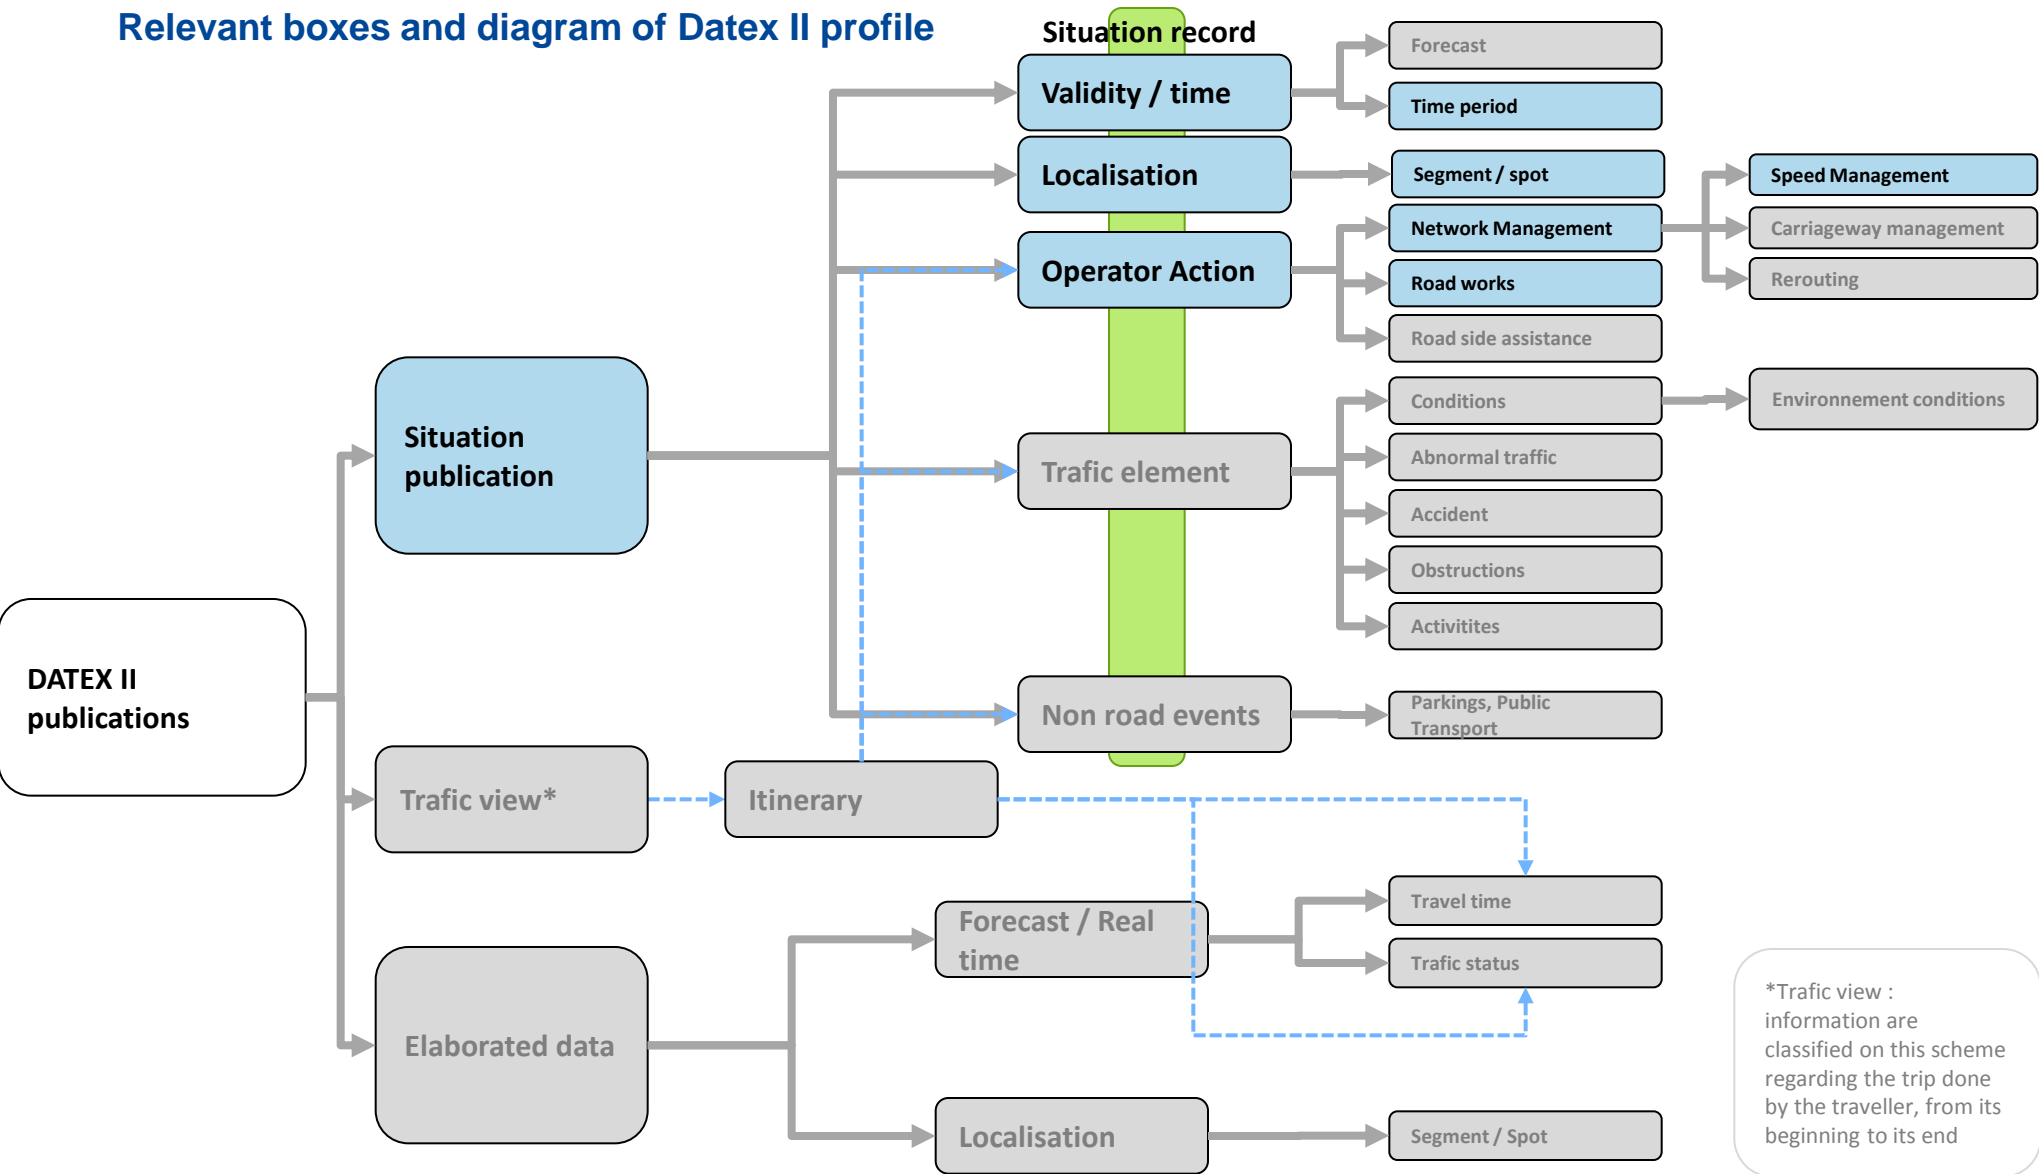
Relevant boxes and diagram of Datex II profile

Situation record

Validity / time

Forecast

Time period

Localisation

Segment / spot

Speed Management

Network Management

Carriageway management

Operator Action

Road works

Rerouting

Road side assistance

Conditions

Environnement conditions

Situation publication

Trafic element

Abnormal traffic

Accident

Obstructions

Activitites

DATEX II publications

Non road events

Parkings, Public Transport

Trafic view*

Itinerary

Travel time

Forecast / Real time

Trafic status

*Trafic view : information are classified on this scheme regarding the trip done by the traveller, from its beginning to its end

Elaborated data

Localisation

Segment / Spot